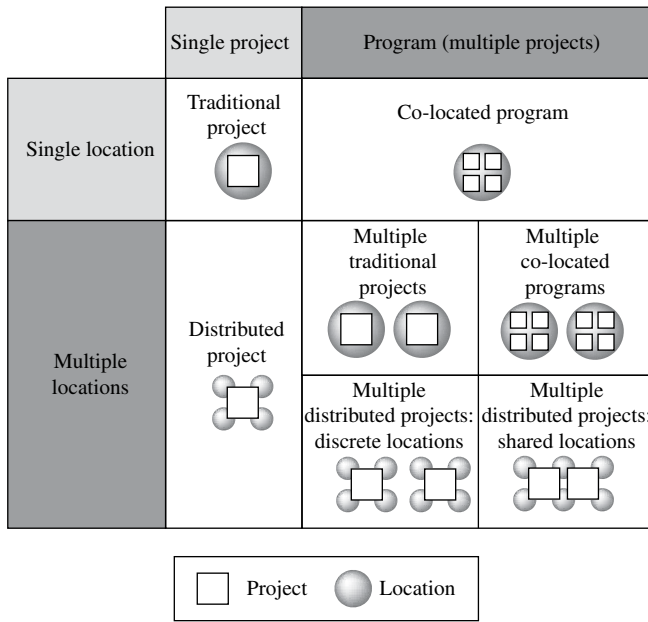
| | Single project | Program (multiple projects) | |
|---|---|---|---|
| Single location | Traditional project | Co-located program | |
| Multiple locations | Distributed project | Multiple traditional projects | Multiple co-located programs |
| | | Multiple distributed projects: discrete locations | Multiple distributed projects: shared locations |

Project Location